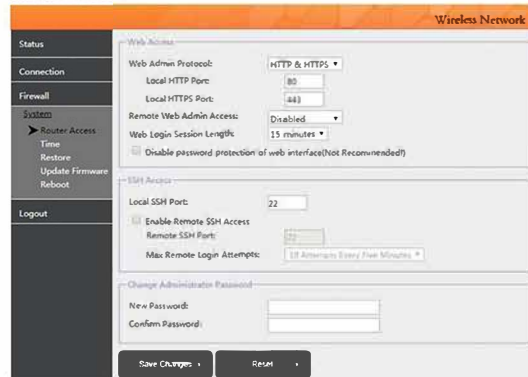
Wireless Network

Status
Connection
Firewall
System
Router Access
Time
Restore
Update Firmware
Reboot
Logout

Web Access
Web Admin Protocol: HTTP & HTTPS
Local HTTP Port: 80
Local HTTPS Port: 443
Remote Web Admin Access: Disabled
Web Login Session Length: 15 minutes
Disable password protection of web interface(Not Recommended!)

SSH Access
Local SSH Port: 22
Enable Remote SSH Access
Remote SSH Port: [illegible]
Max Remote Login Attempts: 10 Attempts Every Five Minutes

Change Administrator Password
New Password:
Confirm Password:

Save Changes
Reset